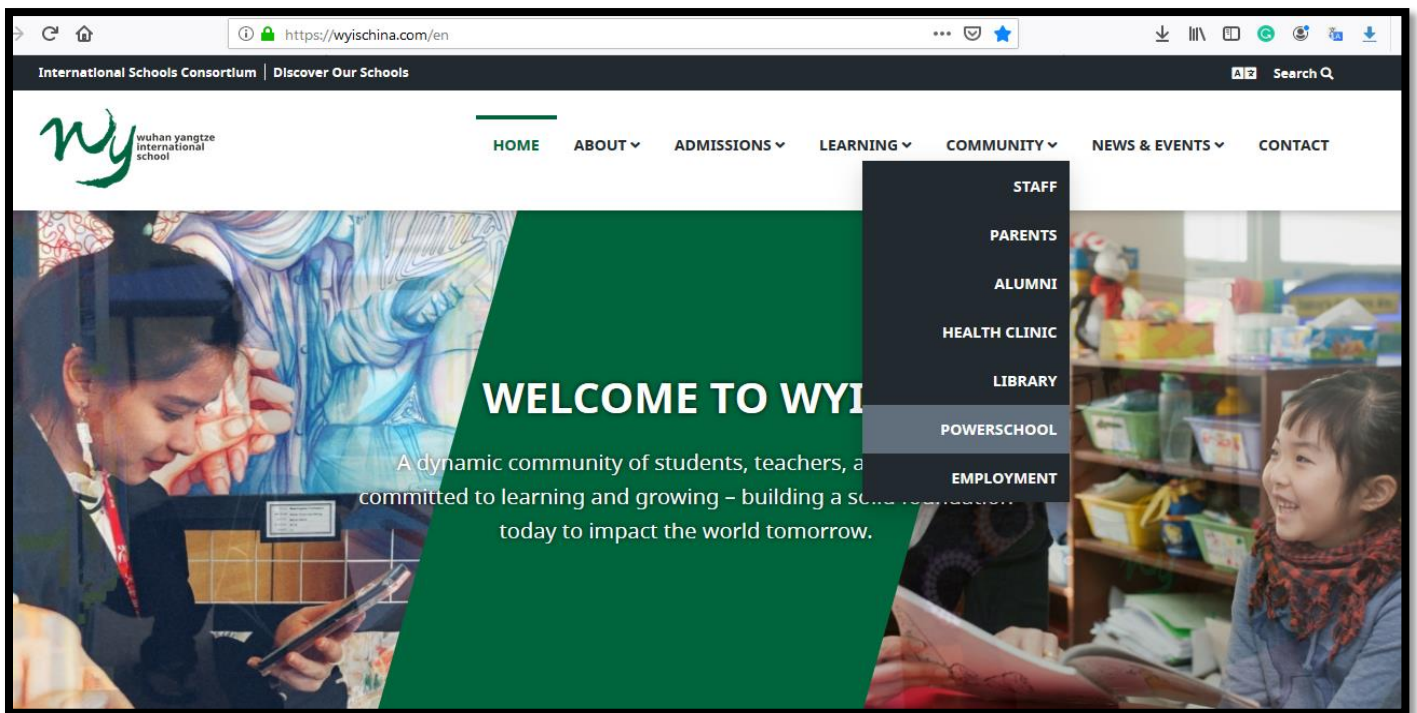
https://wyischina.com/en

International Schools Consortium | Discover Our Schools

Search

wy wuhan yangtze international school

HOME ABOUT ADMISSIONS LEARNING COMMUNITY NEWS & EVENTS CONTACT

STAFF
PARENTS
ALUMNI
HEALTH CLINIC
LIBRARY
POWERSCHOOL
EMPLOYMENT

WELCOME TO WYI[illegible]

A dynamic community of students, teachers, a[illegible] committed to learning and growing – building a s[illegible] today to impact the world tomorrow.